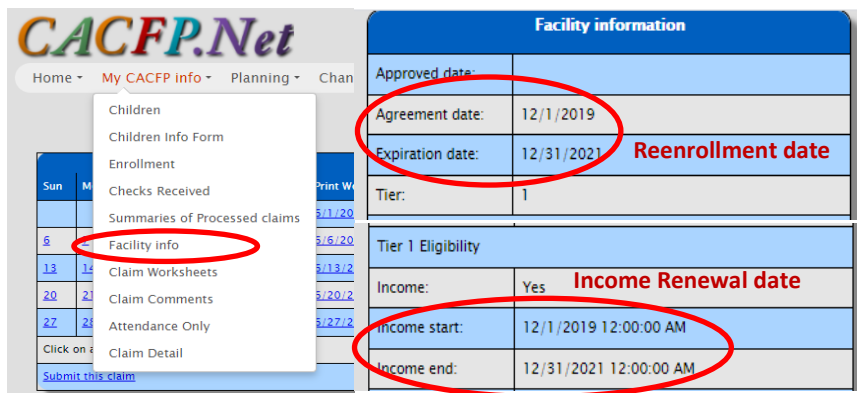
CACFP.Net

Home ▾ My CACFP info ▾ Planning ▾ Chan

Children
Children Info Form
Enrollment
Checks Received
Summaries of Processed claims
Facility info
Claim Worksheets
Claim Comments
Attendance Only
Claim Detail

| Sun | M | Print W |
|---|---|---|
| | | 5/1/20 |
| 6 | | 5/6/20 |
| 13 | 14 | 5/13/2 |
| 20 | 21 | 5/20/2 |
| 27 | 28 | 5/27/2 |

Click on a

Submit this claim

| Facility information | |
|---|---|
| Approved date: | |
| Agreement date: | 12/1/2019 |
| Expiration date: | 12/31/2021 |
| Tier: | 1 |

Reenrollment date

| Tier 1 Eligibility | |
|---|---|
| Income: | Yes |
| Income start: | 12/1/2019 12:00:00 AM |
| Income end: | 12/31/2021 12:00:00 AM |

Income Renewal date